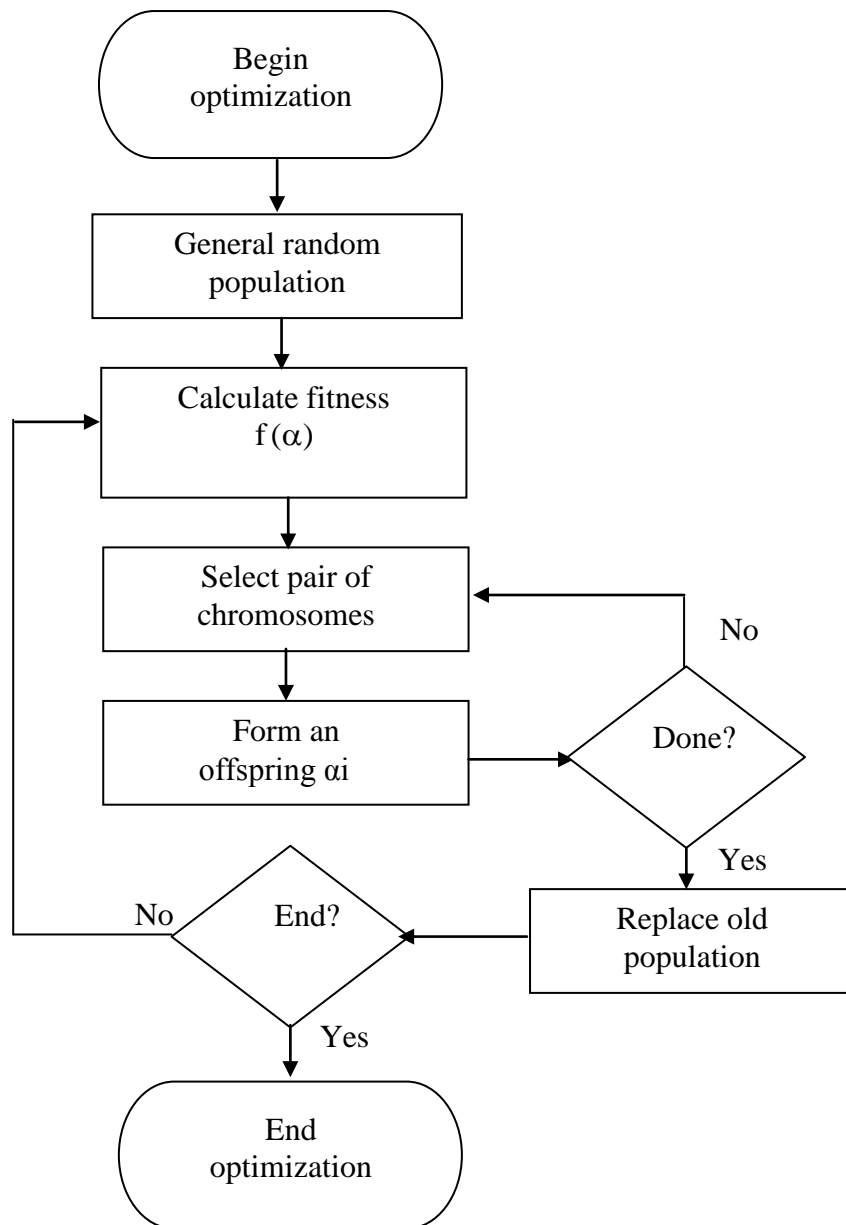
Begin optimization

General random population

Calculate fitness $f(\alpha)$

Select pair of chromosomes

No

Form an offspring $\alpha i$

Done?

Yes

No

End?

Replace old population

Yes

End optimization